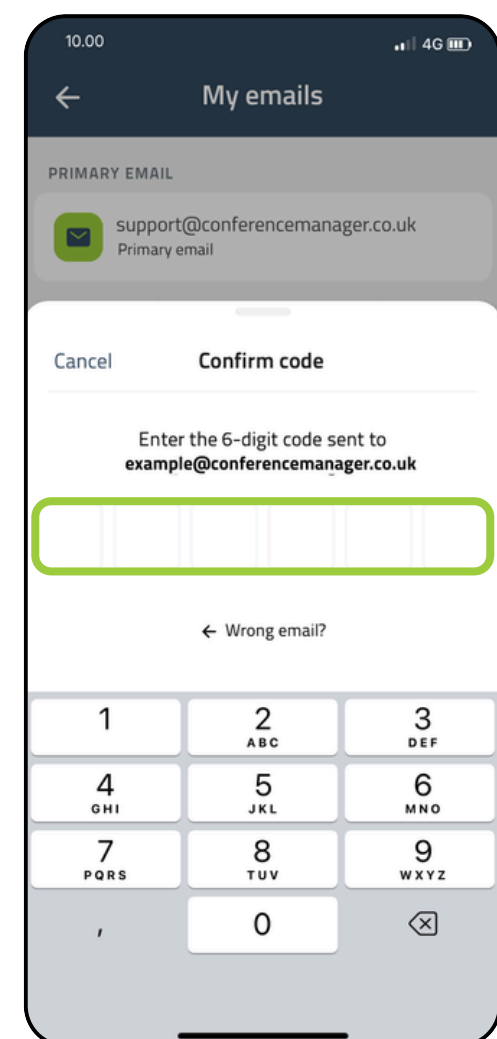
10.00
4G

My emails

PRIMARY EMAIL

support@conferencemanager.co.uk
Primary email

Cancel
Confirm code

Enter the 6-digit code sent to
example@conferencemanager.co.uk

← Wrong email?

1
2 ABC
3 DEF
4 GHI
5 JKL
6 MNO
7 PQRS
8 TUV
9 WXYZ
,
0